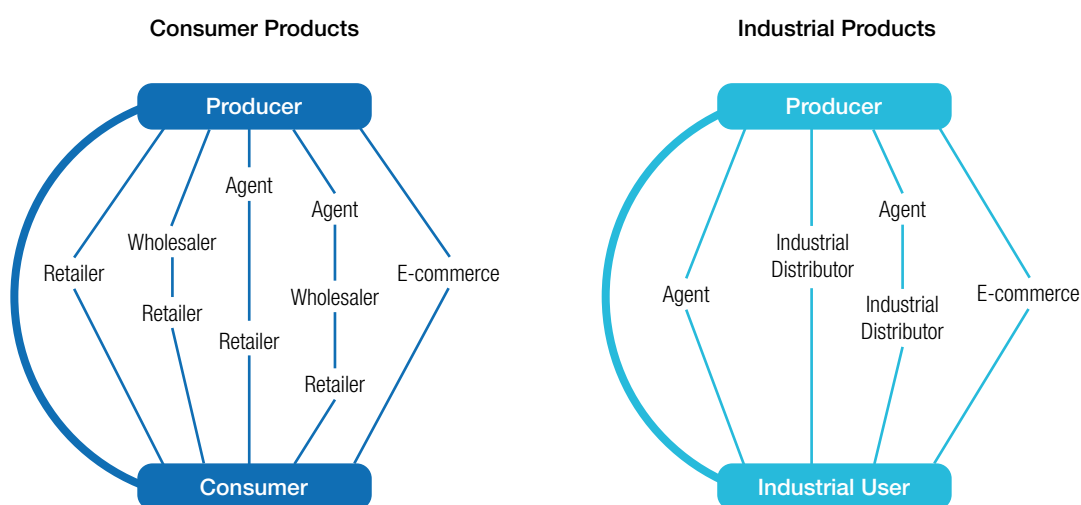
Consumer Products

Producer

Retailer

Wholesaler

Retailer

Agent

Retailer

Agent

Wholesaler

Retailer

E-commerce

Consumer

Industrial Products

Producer

Agent

Industrial Distributor

Agent

Industrial Distributor

E-commerce

Industrial User